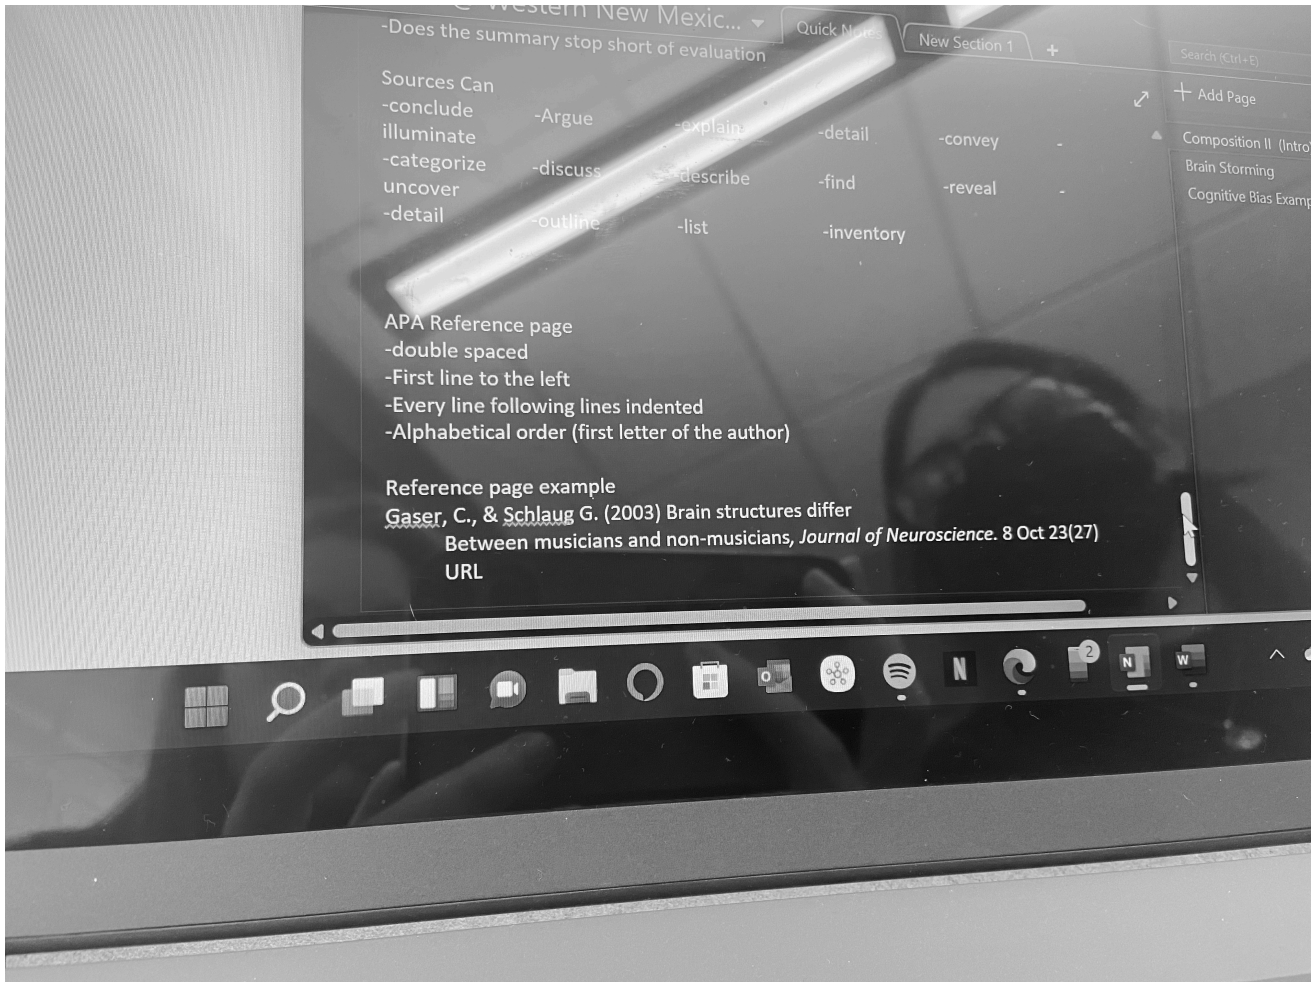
Western New Mexic...

Quick Notes

New Section 1

+

Search (Ctrl+E)

Add Page

Composition II (Intro

Brain Storming

Cognitive Bias Examp

-Does the summary stop short of evaluation

Sources Can

-conclude illuminate
-categorize uncover
-detail

-Argue
-discuss
-outline

-explain
-describe
-list

-detail
-find
-inventory

-convey
-reveal

-
-

APA Reference page
-double spaced
-First line to the left
-Every line following lines indented
-Alphabetical order (first letter of the author)

Reference page example
Gaser, C., & Schlaug G. (2003) Brain structures differ
Between musicians and non-musicians, *Journal of Neuroscience.* 8 Oct 23(27)
URL

2

N

N

W